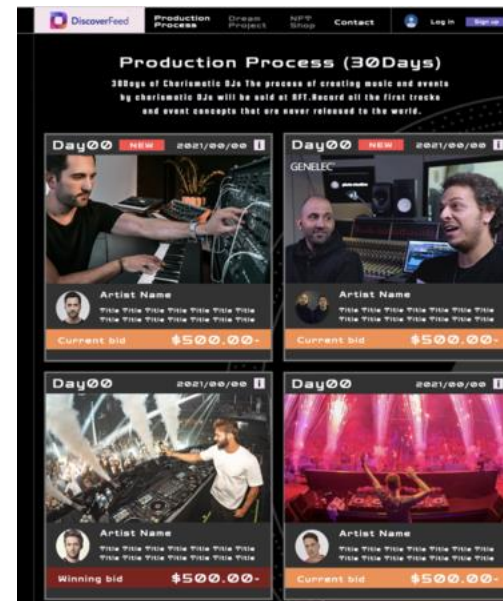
DiscoverFeed Production Process Dream Project NFT Shop Contact Log in Sign up

Production Process (30Days)

30days of Charismatic DJs The process of creating music and events by charismatic DJs will be sold at NFT.Record all the first tracks and event concepts that are never released to the world.

Day00 NEW 2021/00/00 i

Artist Name
Title Title Title Title Title Title Title
Title Title Title Title Title Title Title

Current bid $500.00-

Day00 NEW 2021/00/00 i

GENELEC

Artist Name
Title Title Title Title Title Title Title
Title Title Title Title Title Title Title

Current bid $500.00-

Day00 2021/00/00 i

Artist Name
Title Title Title Title Title Title Title
Title Title Title Title Title Title Title

Winning bid $500.00-

Day00 2021/00/00 i

Artist Name
Title Title Title Title Title Title Title
Title Title Title Title Title Title Title

Current bid $500.00-